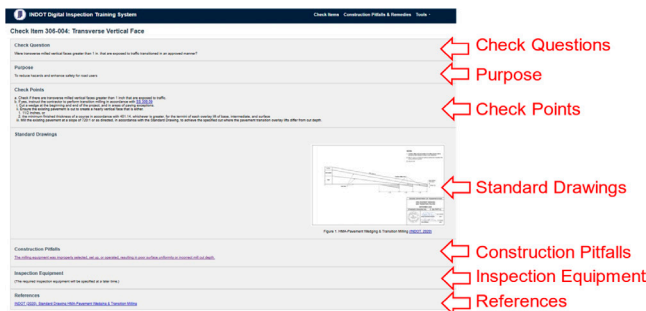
INDOT Digital Inspection Training System

Check Items Construction Pitfalls & Remedies Tools

Check Item 306-004: Transverse Vertical Face

Check Question

Were transverse milled vertical faces greater than 1 in. that are exposed to traffic transitioned in an approved manner?

Purpose

To reduce hazards and enhance safety for road users

Check Points

a. Check if there are transverse milled vertical faces greater than 1 inch that are exposed to traffic.
b. If yes, instruct the contractor to perform transition milling in accordance with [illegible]
1. Cut a wedge at the beginning and end of the project, and in areas of paving transitions.
2. Ensure the existing pavement is cut to create a nearly vertical face that is either:
1. 11/2 inches, or
2. the minimum finished thickness of a course in accordance with 401.14, whichever is greater, for the termini of each overlay lift of base, intermediate, and surface.
3. Mill the existing pavement at a slope of 12:1 or as directed, in accordance with the Standard Drawing, to achieve the specified cut where the pavement transition overlay lifts differ from cut depth.

Standard Drawings

Figure 1: HMA Pavement Wedging & Transition Milling (INDOT, 2020)

Construction Pitfalls

The milling equipment was improperly selected, set up, or operated, resulting in poor surface uniformity or incorrect mill cut depth.

Inspection Equipment

(The required inspection equipment will be specified at a later time.)

References

INDOT (2020). Standard Drawing HMA Pavement Wedging & Transition Milling

Check Questions

Purpose

Check Points

Standard Drawings

Construction Pitfalls

Inspection Equipment

References